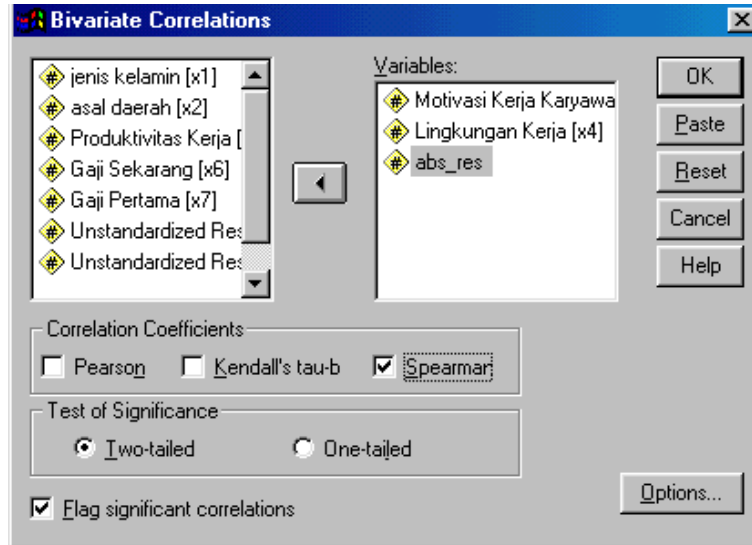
Bivariate Correlations

jenis kelamin [x1]
asal daerah [x2]
Produktivitas Kerja [
Gaji Sekarang [x6]
Gaji Pertama [x7]
Unstandardized Res
Unstandardized Res

Variables:
Motivasi Kerja Karyawa
Lingkungan Kerja [x4]
abs_res

OK
Paste
Reset
Cancel
Help

Correlation Coefficients
Pearson
Kendall's tau-b
Spearman

Test of Significance
Two-tailed
One-tailed

Flag significant correlations

Options...